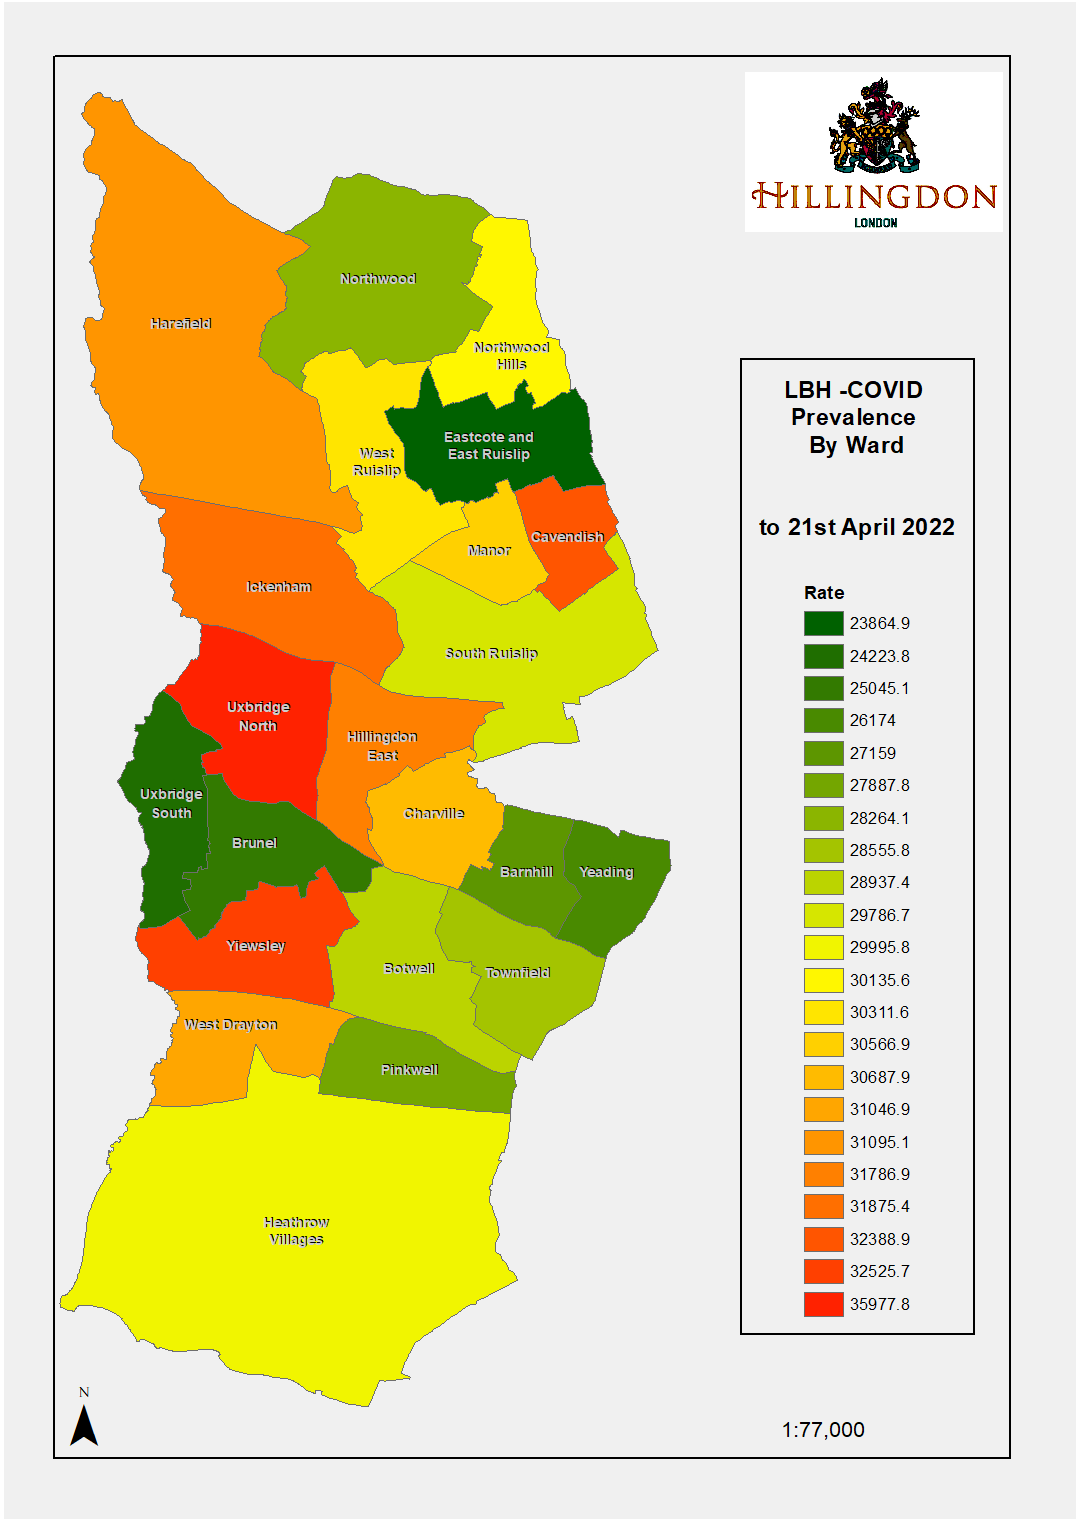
HILLINGDON
LONDON

LBH -COVID
Prevalence
By Ward

to 21st April 2022

Rate
23864.9
24223.8
25045.1
26174
27159
27887.8
28264.1
28555.8
28937.4
29786.7
29995.8
30135.6
30311.6
30566.9
30687.9
31046.9
31095.1
31786.9
31875.4
32388.9
32525.7
35977.8

Harefield
Northwood
Northwood Hills
Eastcote and East Ruislip
West Ruislip
Manor
Cavendish
Ickenham
South Ruislip
Uxbridge North
Hillingdon East
Uxbridge South
Charville
Brunel
Barnhill
Yeading
Yiewsley
Botwell
Townfield
West Drayton
Pinkwell
Heathrow Villages

N

1:77,000